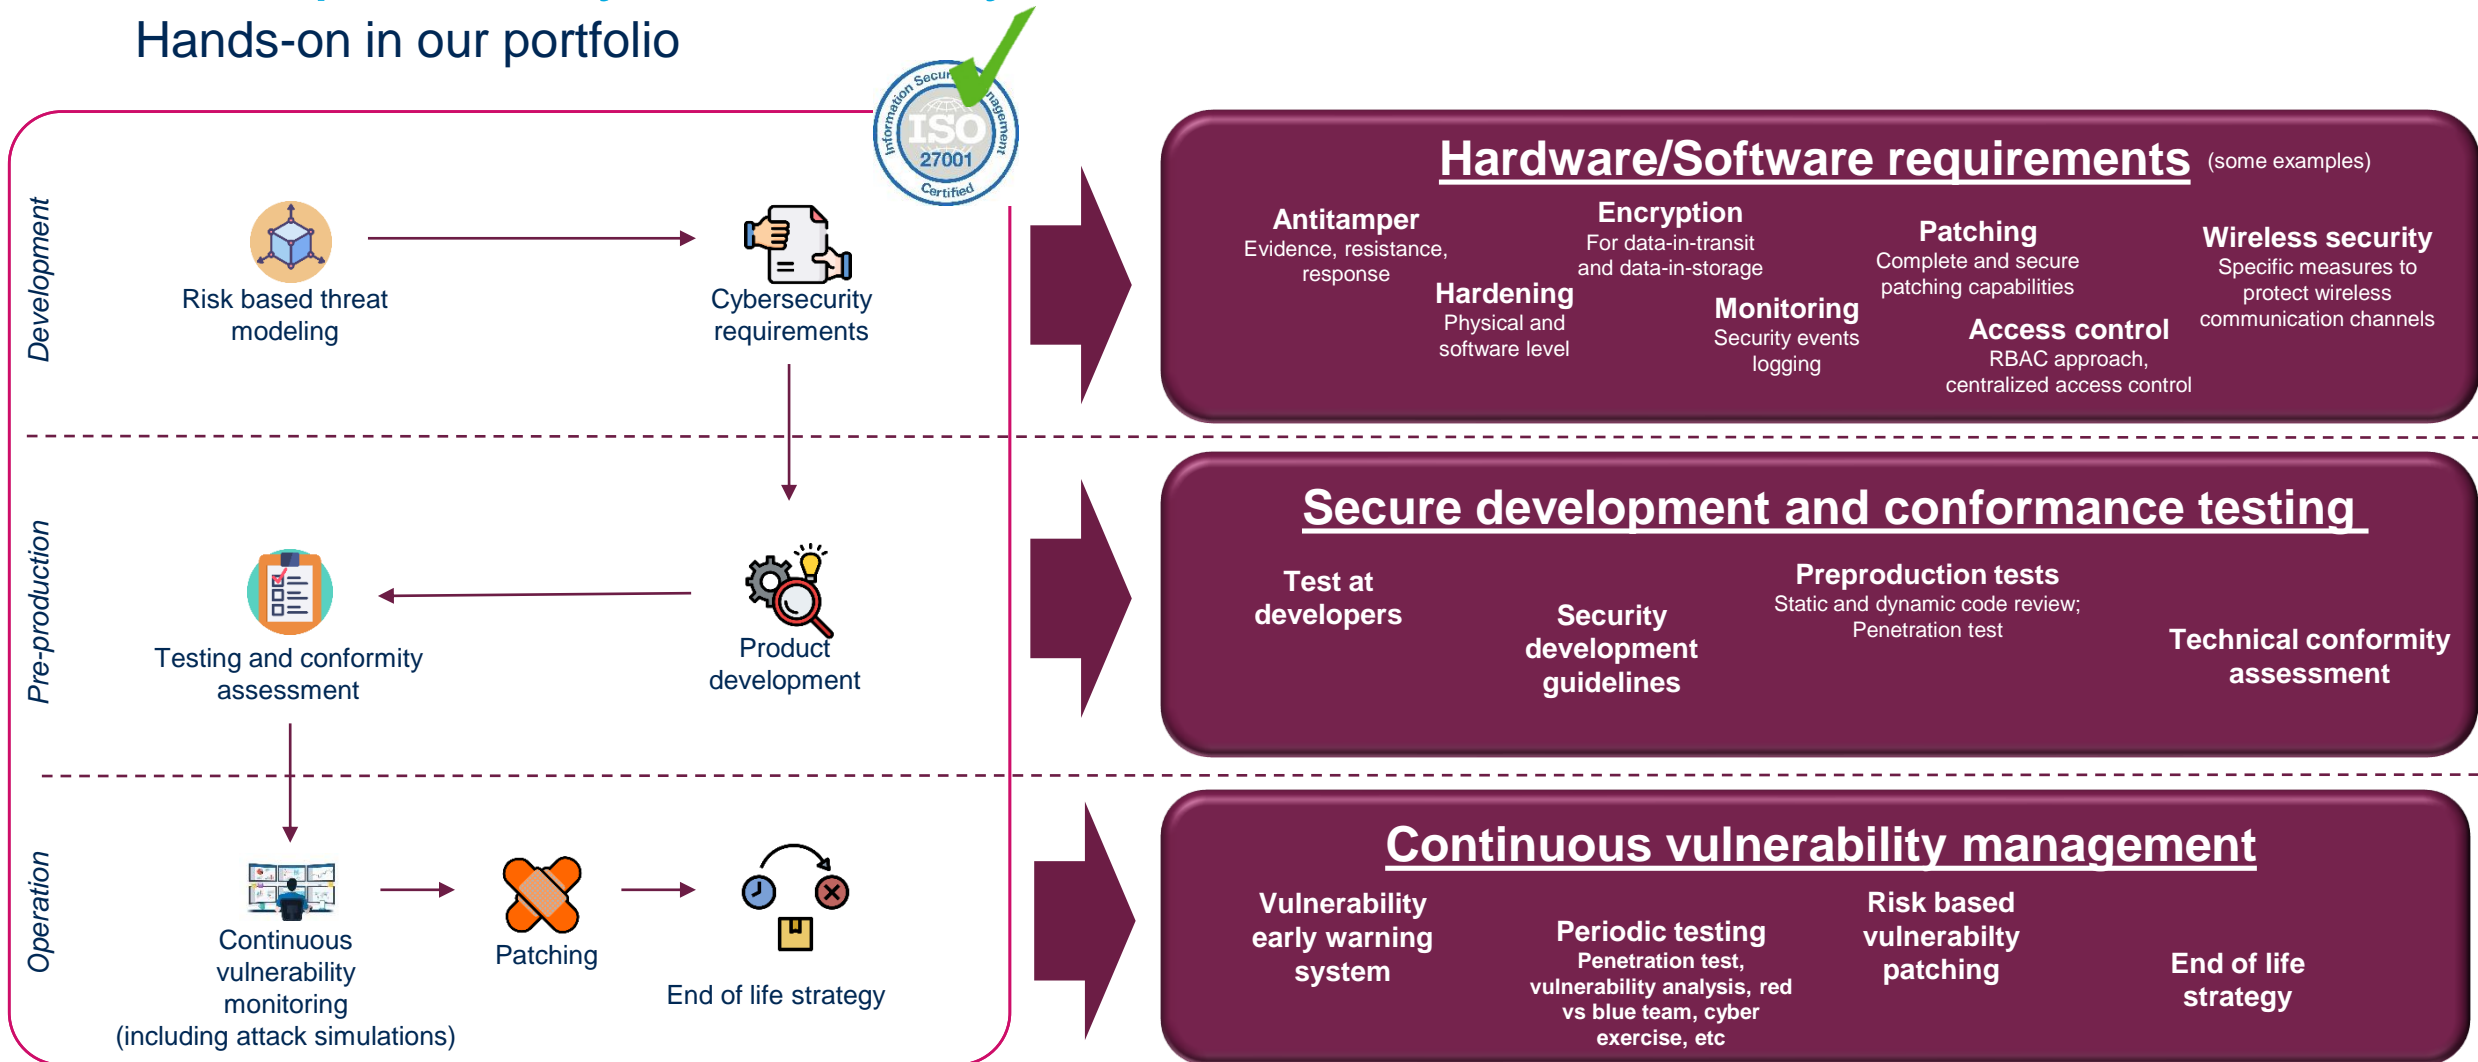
Hands-on in our portfolio

Information Security Management ISO 27001 Certified

Development

Risk based threat modeling

Cybersecurity requirements

Pre-production

Testing and conformity assessment

Product development

Operation

Continuous vulnerability monitoring (including attack simulations)

Patching

End of life strategy

Hardware/Software requirements (some examples)

Antitamper
Evidence, resistance, response

Encryption
For data-in-transit and data-in-storage

Patching
Complete and secure patching capabilities

Wireless security
Specific measures to protect wireless communication channels

Hardening
Physical and software level

Monitoring
Security events logging

Access control
RBAC approach, centralized access control

Secure development and conformance testing

Test at developers

Security development guidelines

Preproduction tests
Static and dynamic code review; Penetration test

Technical conformity assessment

Continuous vulnerability management

Vulnerability early warning system

Periodic testing
Penetration test, vulnerability analysis, red vs blue team, cyber exercise, etc

Risk based vulnerabilty patching

End of life strategy